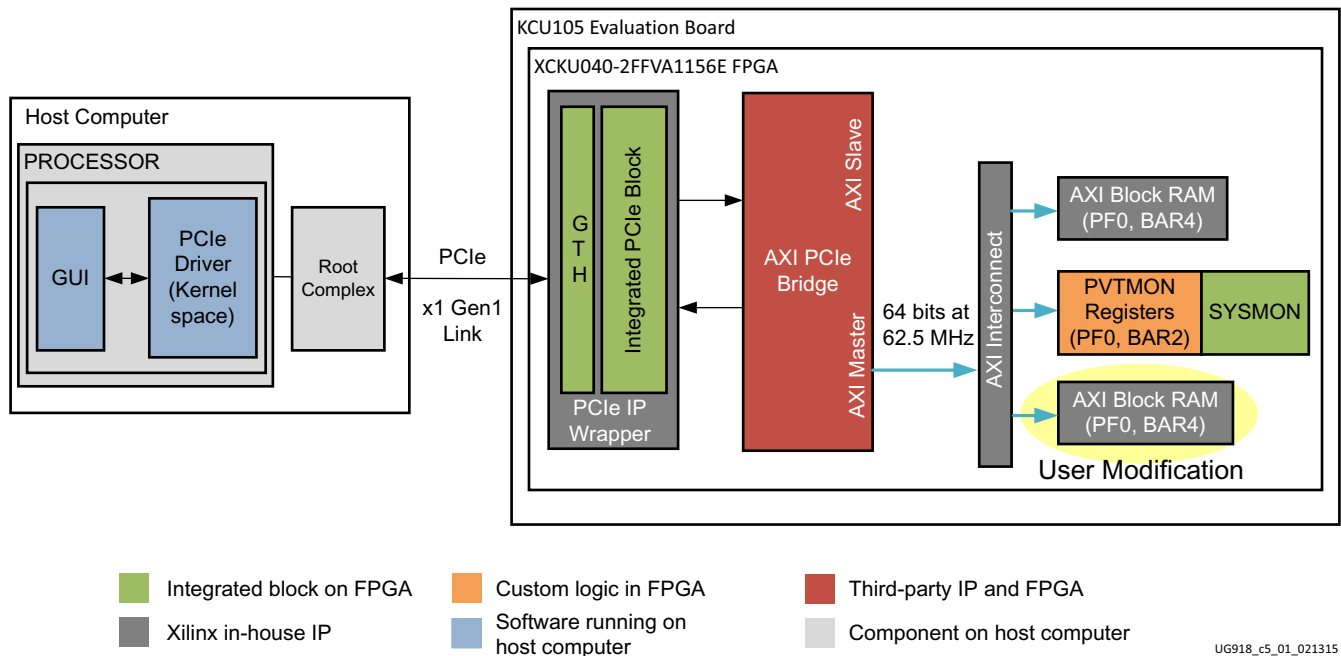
Host Computer

PROCESSOR

GUI

PCIe Driver (Kernel space)

Root Complex

PCIe

x1 Gen1 Link

KCU105 Evaluation Board

XCKU040-2FFVA1156E FPGA

G T H

Integrated PCIe Block

PCIe IP Wrapper

AXI PCIe Bridge

AXI Slave

AXI Master

64 bits at 62.5 MHz

AXI Interconnect

AXI Block RAM (PF0, BAR4)

PVTMON Registers (PF0, BAR2)

SYSMON

AXI Block RAM (PF0, BAR4)

User Modification

Integrated block on FPGA

Custom logic in FPGA

Third-party IP and FPGA

Xilinx in-house IP

Software running on host computer

Component on host computer

UG918_c5_01_021315